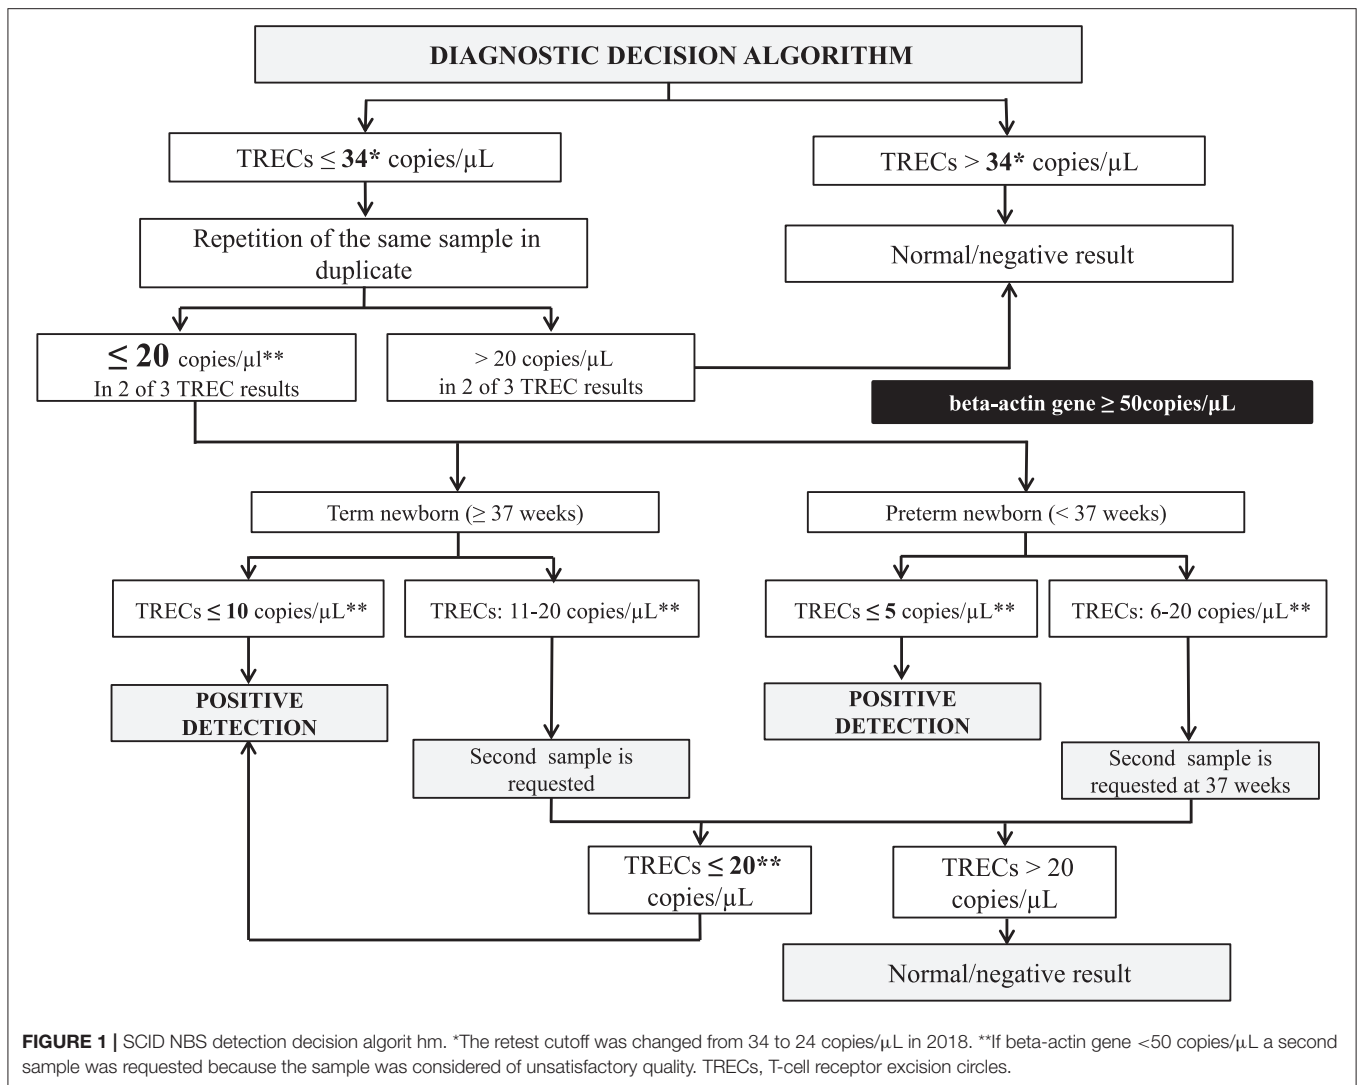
DIAGNOSTIC DECISION ALGORITHM

TRECs ≤ **34*** copies/μL

TRECs > **34*** copies/μL

Repetition of the same sample in duplicate

Normal/negative result

≤ 20 copies/μl**
In 2 of 3 TREC results

> 20 copies/μL
in 2 of 3 TREC results

beta-actin gene ≥ 50copies/μL

Term newborn (≥ 37 weeks)

Preterm newborn (< 37 weeks)

TRECs ≤ **10** copies/μL**

TRECs: 11-20 copies/μL**

TRECs ≤ **5** copies/μL**

TRECs: 6-20 copies/μL**

POSITIVE DETECTION

POSITIVE DETECTION

Second sample is requested

Second sample is requested at 37 weeks

TRECs ≤ **20**** copies/μL

TRECs > 20 copies/μL

Normal/negative result

**FIGURE 1 |** SCID NBS detection decision algorit hm. *The retest cutoff was changed from 34 to 24 copies/μL in 2018. **If beta-actin gene <50 copies/μL a second sample was requested because the sample was considered of unsatisfactory quality. TRECs, T-cell receptor excision circles.